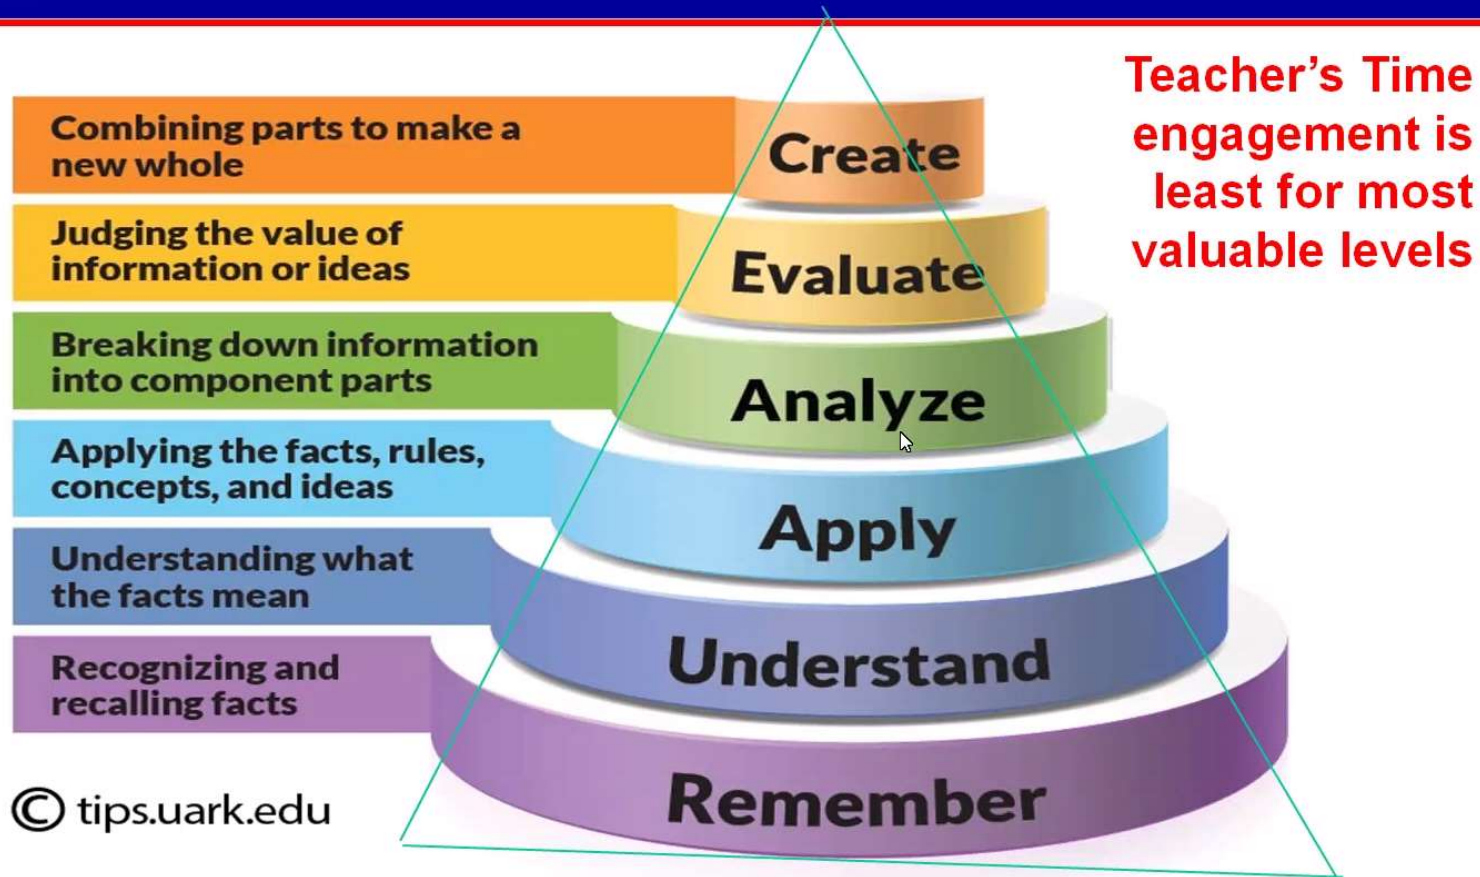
Teacher's Time engagement is least for most valuable levels

Combining parts to make a new whole

Create

Judging the value of information or ideas

Evaluate

Breaking down information into component parts

Analyze

Applying the facts, rules, concepts, and ideas

Apply

Understanding what the facts mean

Understand

Recognizing and recalling facts

Remember

© tips.uark.edu